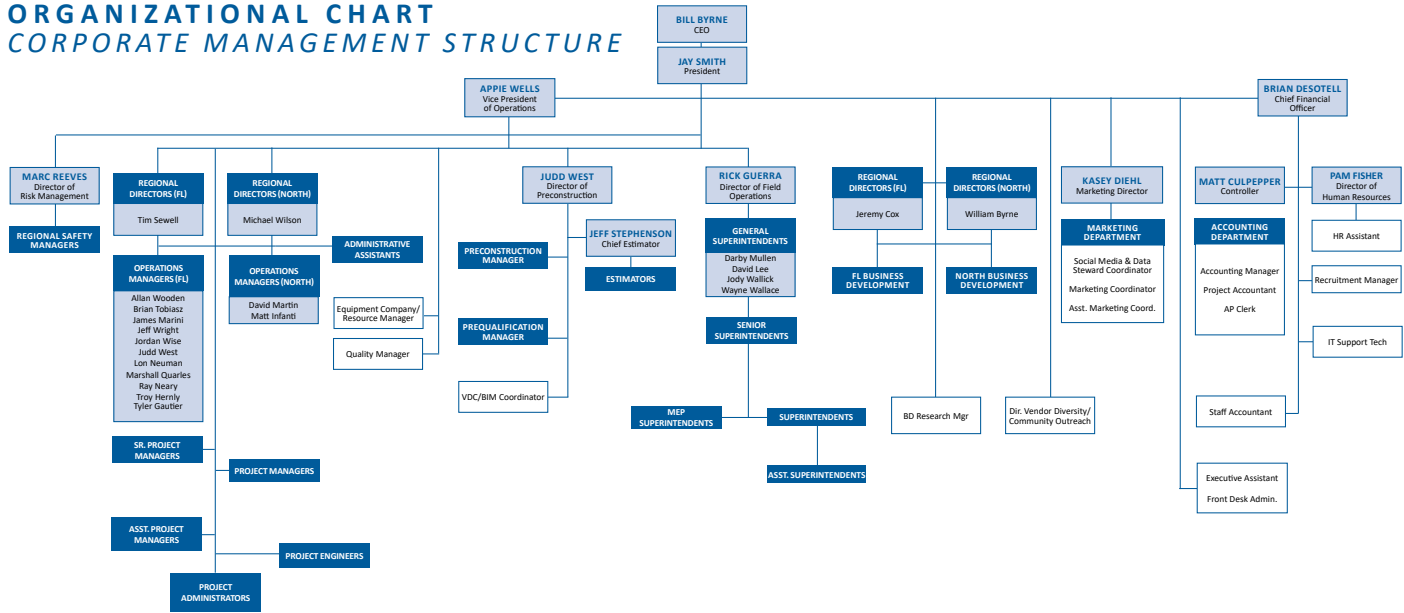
ORGANIZATIONAL CHART
CORPORATE MANAGEMENT STRUCTURE

BILL BYRNE
CEO

JAY SMITH
President

APPIE WELLS
Vice President of Operations

BRIAN DESOTELL
Chief Financial Officer

MARC REEVES
Director of Risk Management

REGIONAL SAFETY MANAGERS

REGIONAL DIRECTORS (FL)
Tim Sewell

REGIONAL DIRECTORS (NORTH)
Michael Wilson

ADMINISTRATIVE ASSISTANTS

OPERATIONS MANAGERS (FL)
Allan Wooden
Brian Tobiasz
James Marini
Jeff Wright
Jordan Wise
Judd West
Lon Neuman
Marshall Quarles
Ray Neary
Troy Hernly
Tyler Gautier

OPERATIONS MANAGERS (NORTH)
David Martin
Matt Infanti

Equipment Company/ Resource Manager

Quality Manager

SR. PROJECT MANAGERS

PROJECT MANAGERS

ASST. PROJECT MANAGERS

PROJECT ENGINEERS

PROJECT ADMINISTRATORS

JUDD WEST
Director of Preconstruction

JEFF STEPHENSON
Chief Estimator

ESTIMATORS

PRECONSTRUCTION MANAGER

PREQUALIFICATION MANAGER

VDC/BIM Coordinator

RICK GUERRA
Director of Field Operations

GENERAL SUPERINTENDENTS
Darby Mullen
David Lee
Jody Wallick
Wayne Wallace

SENIOR SUPERINTENDENTS

MEP SUPERINTENDENTS

SUPERINTENDENTS

ASST. SUPERINTENDENTS

REGIONAL DIRECTORS (FL)
Jeremy Cox

REGIONAL DIRECTORS (NORTH)
William Byrne

FL BUSINESS DEVELOPMENT

NORTH BUSINESS DEVELOPMENT

BD Research Mgr

Dir. Vendor Diversity/ Community Outreach

KASEY DIEHL
Marketing Director

MARKETING DEPARTMENT
Social Media & Data Steward Coordinator
Marketing Coordinator
Asst. Marketing Coord.

MATT CULPEPPER
Controller

ACCOUNTING DEPARTMENT
Accounting Manager
Project Accountant
AP Clerk

Staff Accountant

PAM FISHER
Director of Human Resources

HR Assistant

Recruitment Manager

IT Support Tech

Executive Assistant
Front Desk Admin.